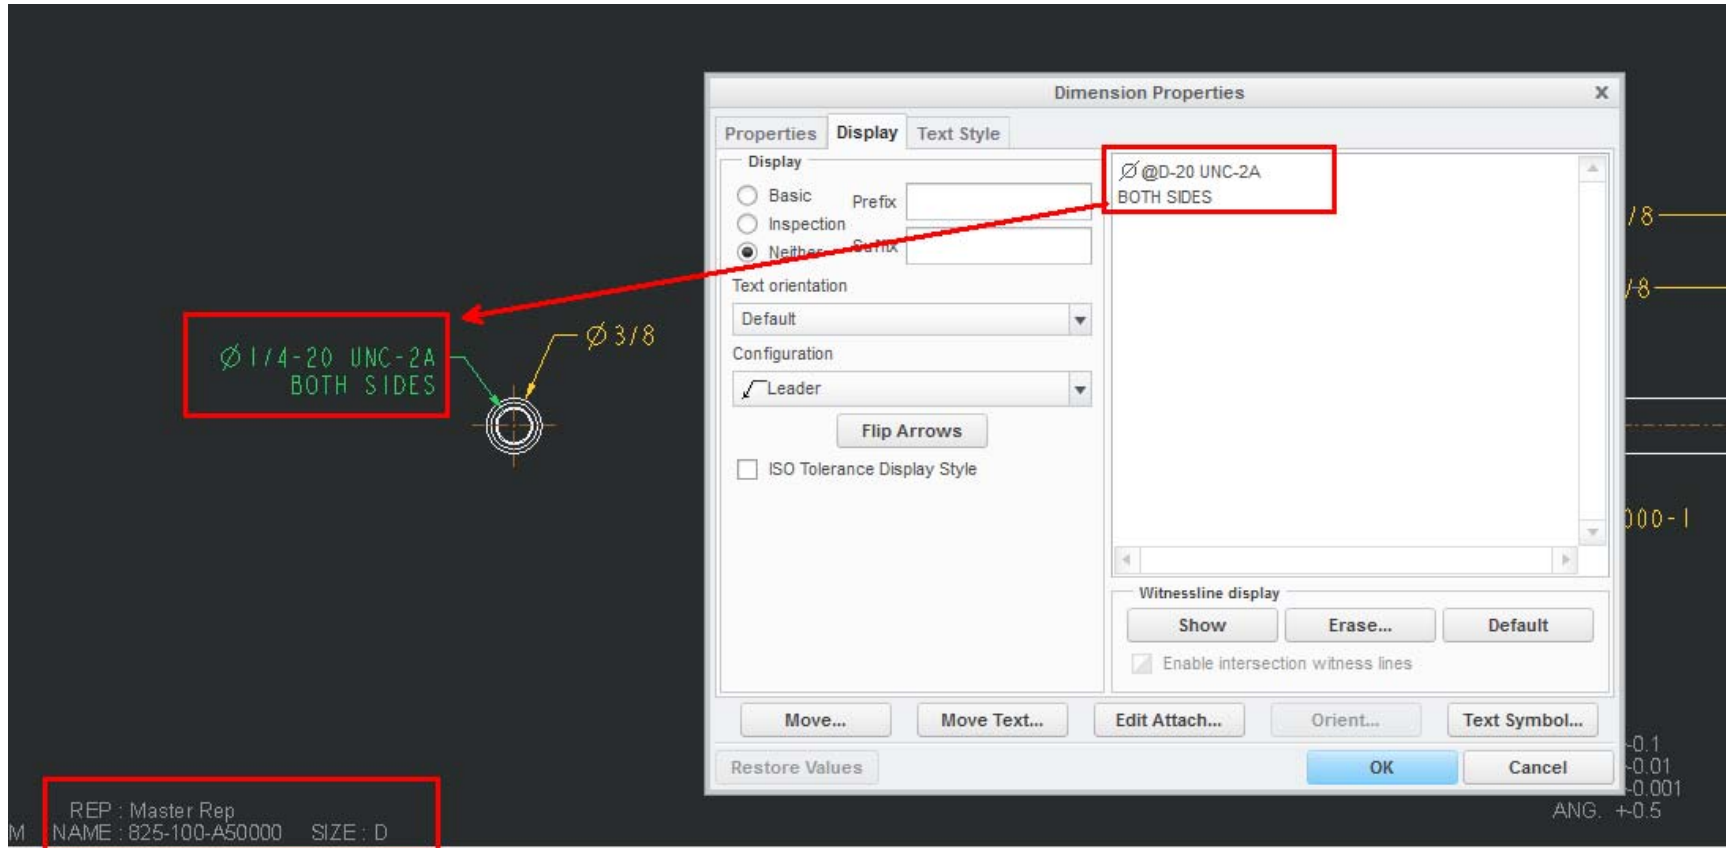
Dimension Properties

Properties Display Text Style

Display

Basic
Inspection
Neither

Prefix
Suffix

Text orientation
Default

Configuration
Leader

Flip Arrows

ISO Tolerance Display Style

Ø@D-20 UNC-2A
BOTH SIDES

Witnessline display
Show Erase... Default
Enable intersection witness lines

Move... Move Text... Edit Attach... Orient... Text Symbol...

Restore Values OK Cancel

Ø1/4-20 UNC-2A
BOTH SIDES

Ø3/8

/8
/8
000-1

-0.1
-0.01
-0.001
ANG. +-0.5

REP : Master Rep
M NAME : 825-100-A50000 SIZE : D